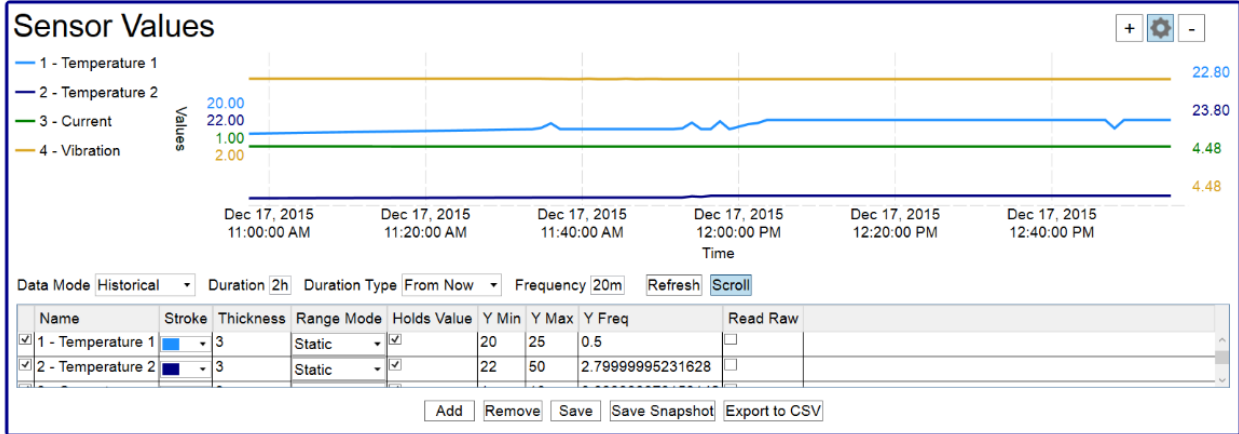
Sensor Values

+ -

1 - Temperature 1
2 - Temperature 2
3 - Current
4 - Vibration

Values
20.00
22.00
1.00
2.00

22.80
23.80
4.48
4.48

Dec 17, 2015 11:00:00 AM
Dec 17, 2015 11:20:00 AM
Dec 17, 2015 11:40:00 AM
Dec 17, 2015 12:00:00 PM
Dec 17, 2015 12:20:00 PM
Dec 17, 2015 12:40:00 PM
Time

Data Mode Historical Duration 2h Duration Type From Now Frequency 20m Refresh Scroll

| | Name | Stroke | Thickness | Range Mode | Holds Value | Y Min | Y Max | Y Freq | Read Raw |
|---|---|---|---|---|---|---|---|---|---|
| ☑ | 1 - Temperature 1 | | 3 | Static | ☑ | 20 | 25 | 0.5 | ☐ |
| ☑ | 2 - Temperature 2 | | 3 | Static | ☑ | 22 | 50 | 2.79999995231628 | ☐ |
| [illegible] | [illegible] | | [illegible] | | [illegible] | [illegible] | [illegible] | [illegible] | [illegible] |

Add Remove Save Save Snapshot Export to CSV